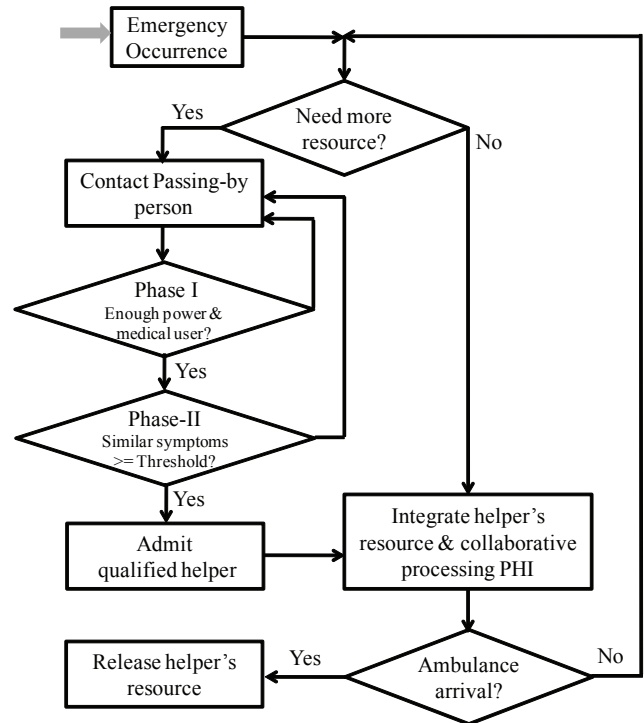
Emergency Occurrence

Need more resource?

Yes

No

Contact Passing-by person

Phase I
Enough power & medical user?

Yes

Phase-II
Similar symptoms >= Threshold?

Yes

Admit qualified helper

Integrate helper's resource & collaborative processing PHI

Release helper's resource

Yes

Ambulance arrival?

No